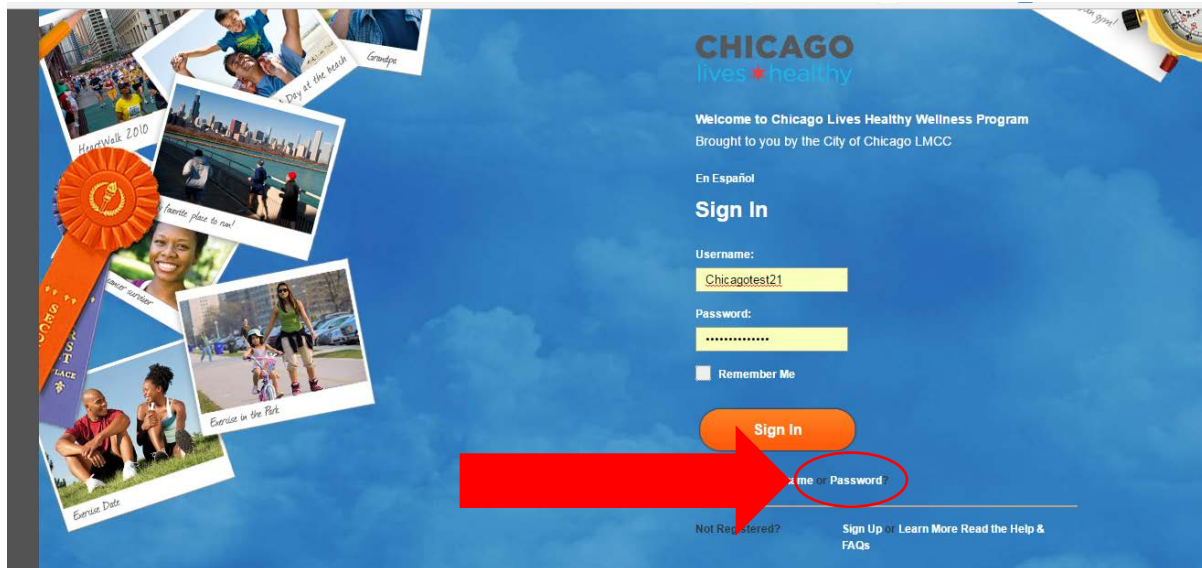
HeartWalk 2010

Day at the beach

Grandpa

My favorite place to run!

Cancer survivor

Exercise in the Park

Exercise Date

PLACE

CHICAGO
lives healthy

Welcome to Chicago Lives Healthy Wellness Program
Brought to you by the City of Chicago LMCC

En Español

Sign In

Username:
Chicagotest21

Password:
••••••••••••••

Remember Me

Sign In

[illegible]ame or Password?

Not Registered? Sign Up or Learn More Read the Help & FAQs